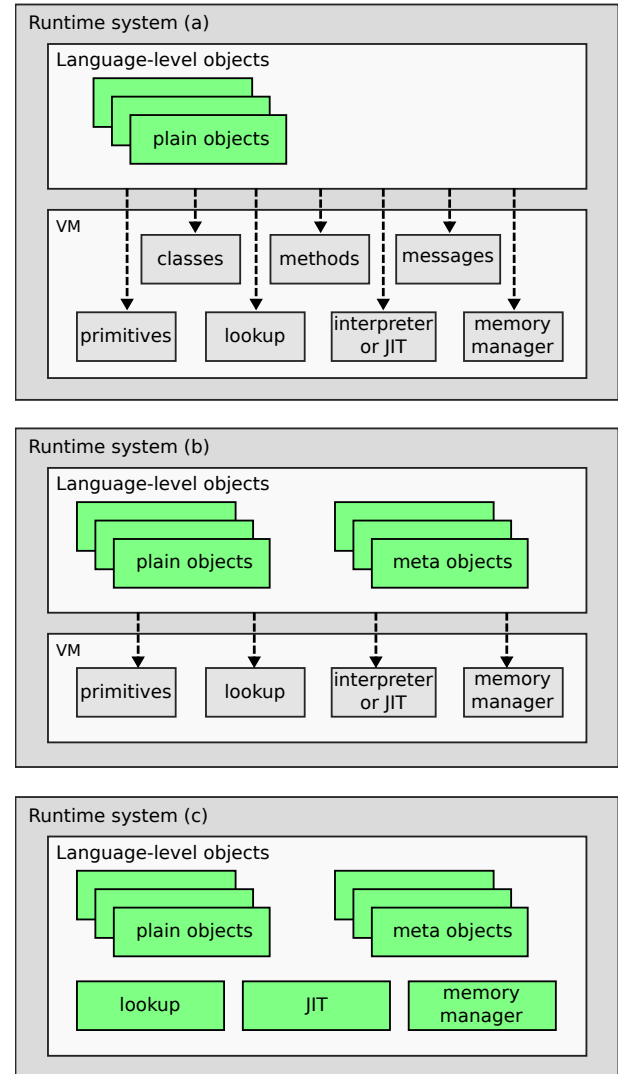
Runtime system (a)

Language-level objects

plain objects

VM

classes

methods

messages

primitives

lookup

interpreter or JIT

memory manager

Runtime system (b)

Language-level objects

plain objects

meta objects

VM

primitives

lookup

interpreter or JIT

memory manager

Runtime system (c)

Language-level objects

plain objects

meta objects

lookup

JIT

memory manager